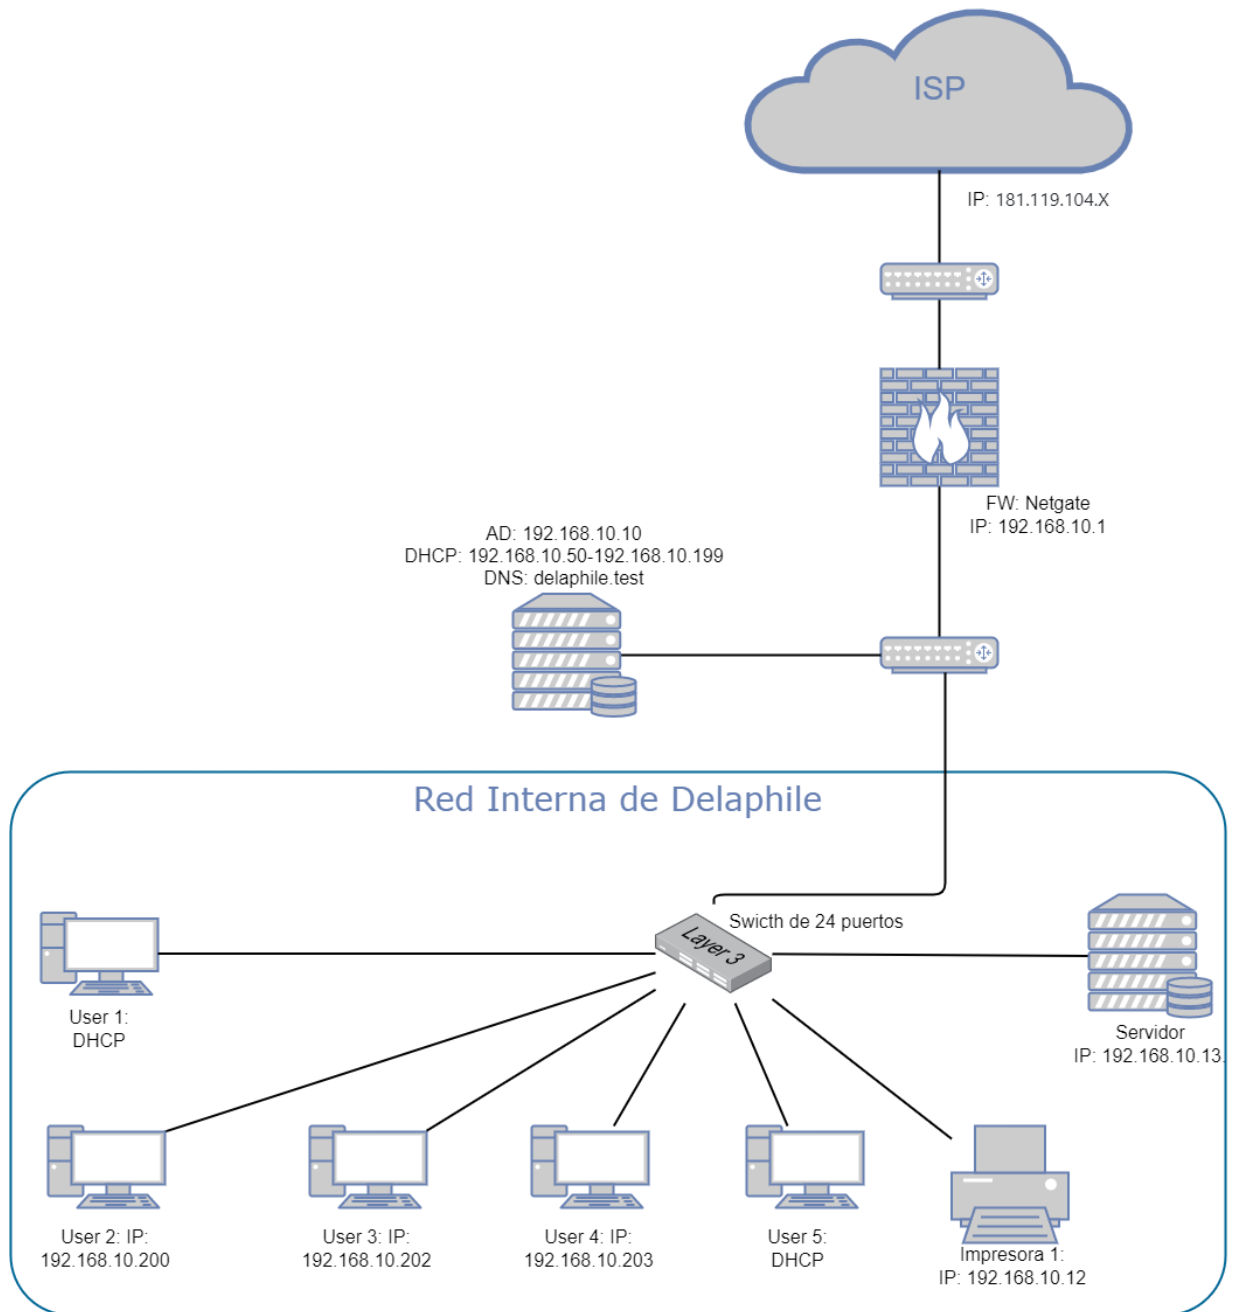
ISP

IP: 181.119.104.X

FW: Netgate
IP: 192.168.10.1

AD: 192.168.10.10
DHCP: 192.168.10.50-192.168.10.199
DNS: delaphile.test

Red Interna de Delaphile

Swicth de 24 puertos

Layer 3

User 1:
DHCP

Servidor
IP: 192.168.10.13

User 2: IP:
192.168.10.200

User 3: IP:
192.168.10.202

User 4: IP:
192.168.10.203

User 5:
DHCP

Impresora 1:
IP: 192.168.10.12